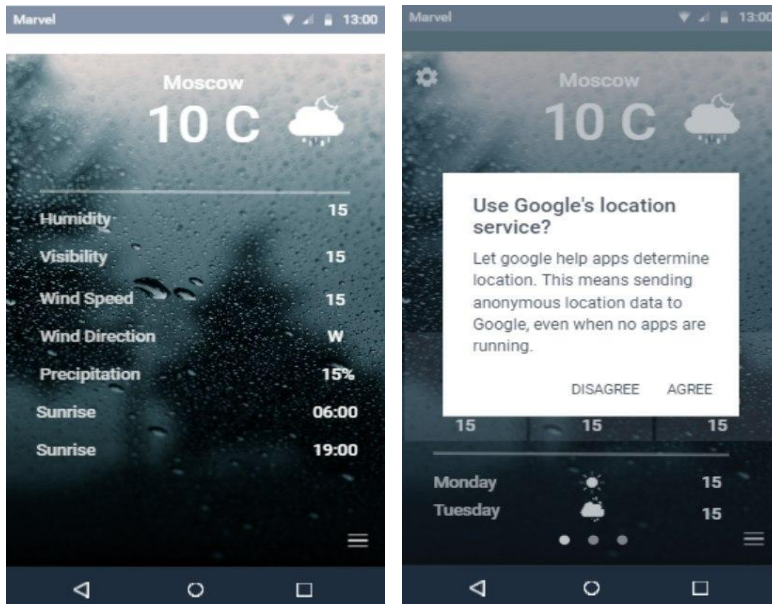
Marvel 13:00

Moscow

10 C

Humidity 15

Visibility 15

Wind Speed 15

Wind Direction W

Precipitation 15%

Sunrise 06:00

Sunrise 19:00

Marvel 13:00

Moscow

10 C

Use Google's location service?

Let google help apps determine location. This means sending anonymous location data to Google, even when no apps are running.

DISAGREE AGREE

15 15 15

Monday 15

Tuesday 15